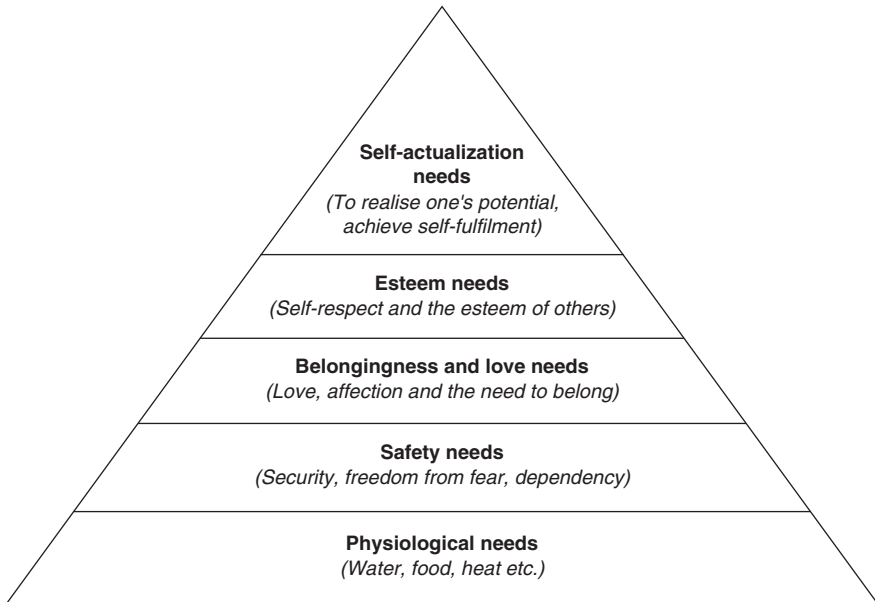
Self-actualization needs
(To realise one's potential, achieve self-fulfilment)

Esteem needs
(Self-respect and the esteem of others)

Belongingness and love needs
(Love, affection and the need to belong)

Safety needs
(Security, freedom from fear, dependency)

Physiological needs
(Water, food, heat etc.)